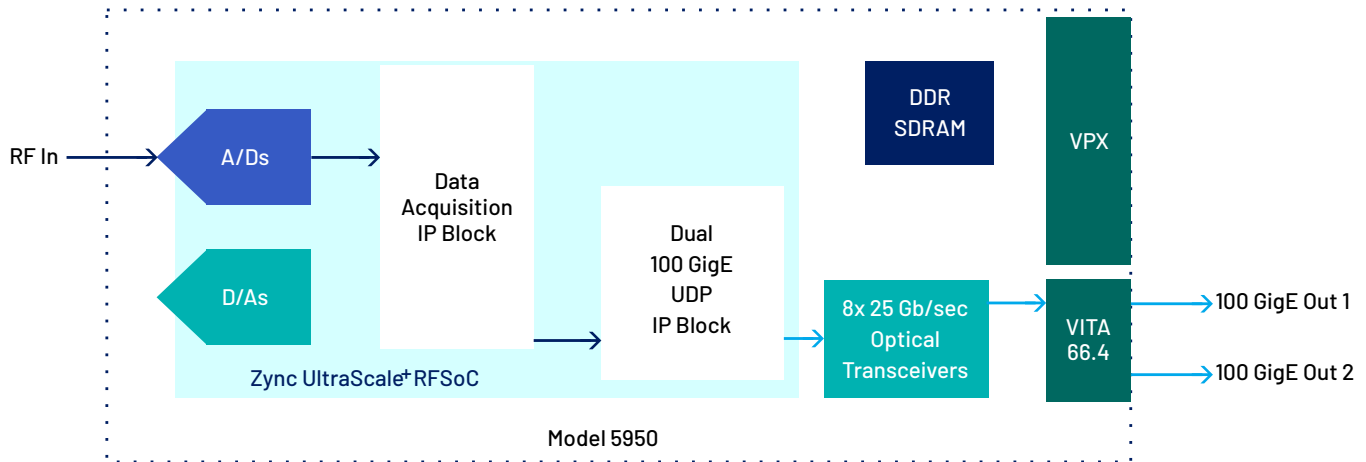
RF In

A/Ds

D/As

Data Acquisition IP Block

Dual 100 GigE UDP IP Block

Zync UltraScale+ RFSoC

DDR SDRAM

VPX

8x 25 Gb/sec Optical Transceivers

VITA 66.4

100 GigE Out 1

100 GigE Out 2

Model 5950